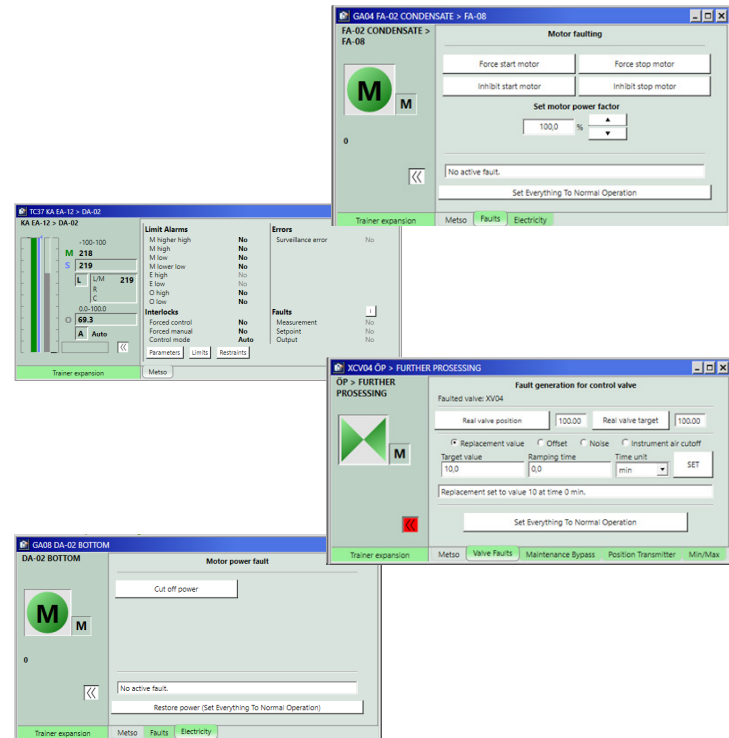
GA04 FA-02 CONDENSATE > FA-08

FA-02 CONDENSATE > FA-08

M

M

0

Motor faulting

Force start motor

Force stop motor

Inhibit start motor

Inhibit stop motor

Set motor power factor

100,0 %

No active fault.

Set Everything To Normal Operation

Trainer expansion

Metso | Faults | Electricity

TC37 KA EA-12 > DA-02

KA EA-12 > DA-02

-100-100

M 218

S 219

L L/M 219

R

C

0,0-100,0

O 69.3

A Auto

Trainer expansion

Limit Alarms

| | |
|---|---|
| M higher high | No |
| M high | No |
| M low | No |
| M lower low | No |
| E high | No |
| E low | No |
| O high | No |
| O low | No |

Interlocks

| | |
|---|---|
| Forced control | No |
| Forced manual | No |
| Control mode | Auto |

Parameters | Limits | Restraints

Errors

Surveillance error No

Faults

| | |
|---|---|
| Measurement | No |
| Setpoint | No |
| Output | No |

Metso

XCV04 ÓP > FURTHER PROSESSING

ÓP > FURTHER PROSESSING

M

Fault generation for control valve

Faulted valve: XV04

Real valve position 100.00

Real valve target 100.00

Replacement value Offset Noise Instrument air cutoff

Target value 10,0

Ramping time 0,0

Time unit min

SET

Replacement set to value 10 at time 0 min.

Set Everything To Normal Operation

Trainer expansion

Metso | Valve Faults | Maintenance Bypass | Position Transmitter | Min/Max

GA08 DA-02 BOTTOM

DA-02 BOTTOM

M

M

0

Motor power fault

Cut off power

No active fault.

Restore power (Set Everything To Normal Operation)

Trainer expansion

Metso | Faults | Electricity